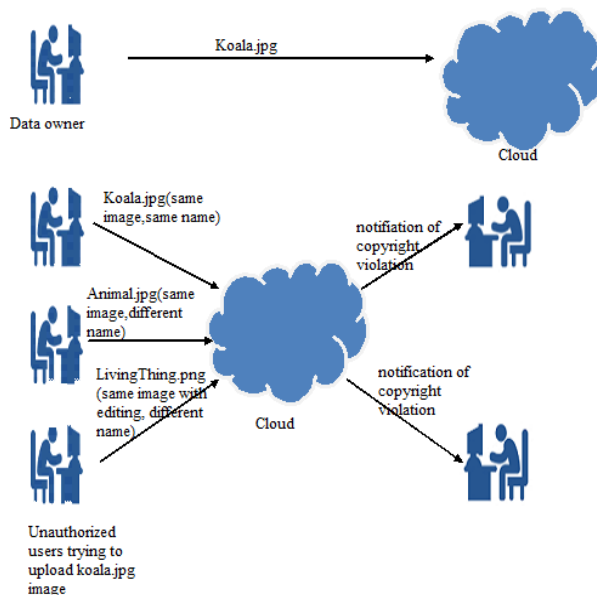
Koala.jpg

Data owner

Cloud

Koala.jpg(same image,same name)

Animal.jpg(same image,different name)

LivingThing.png (same image with editing, different name)

Cloud

notification of copyright violation

notification of copyright violation

Unauthorized users trying to upload koala.jpg image